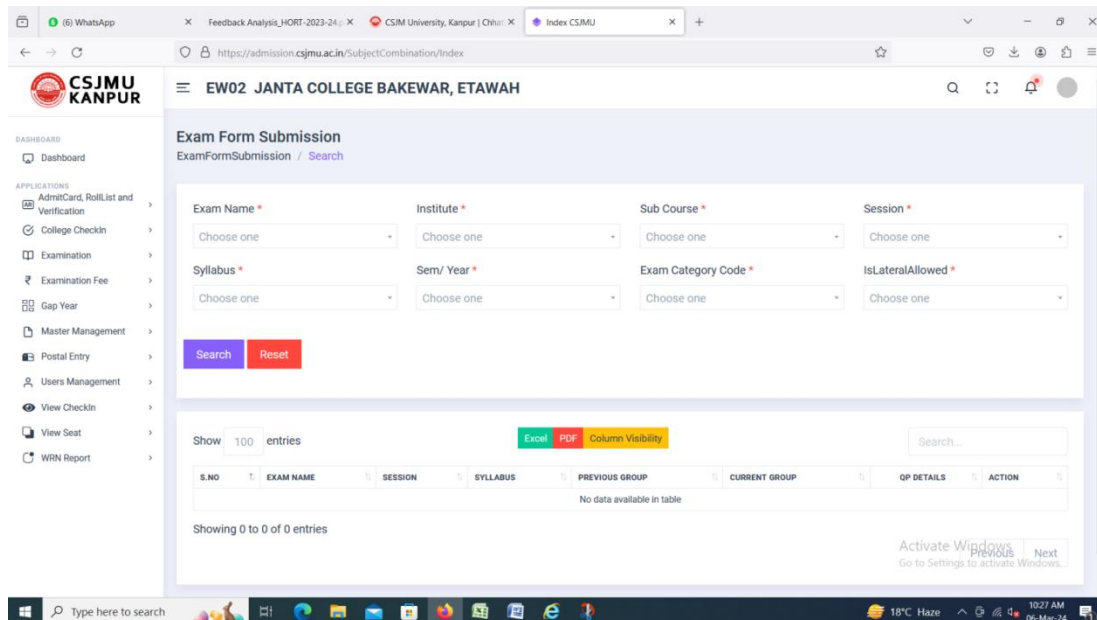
(6) WhatsApp
Feedback Analysis_HORT-2023-24.p ×
CSJM University, Kanpur | Chha ×
Index CSJMU ×
+

https://admission.csjmu.ac.in/SubjectCombination/Index

CSJMU KANPUR

EW02 JANTA COLLEGE BAKEWAR, ETAWAH

DASHBOARD
Dashboard
APPLICATIONS
AdmitCard, RollList and Verification
College CheckIn
Examination
Examination Fee
Gap Year
Master Management
Postal Entry
Users Management
View CheckIn
View Seat
WRN Report

Exam Form Submission
ExamFormSubmission / Search

Exam Name *
Choose one
Institute *
Choose one
Sub Course *
Choose one
Session *
Choose one
Syllabus *
Choose one
Sem/ Year *
Choose one
Exam Category Code *
Choose one
IsLateralAllowed *
Choose one

Search
Reset

Show 100 entries
Excel PDF Column Visibility
Search...

| S.NO | EXAM NAME | SESSION | SYLLABUS | PREVIOUS GROUP | CURRENT GROUP | QP DETAILS | ACTION |
|---|---|---|---|---|---|---|---|
| No data available in table | | | | | | | |

Showing 0 to 0 of 0 entries

Activate Windows
Go to Settings to activate Windows.
Previous
Next

Type here to search
18°C Haze
10:27 AM
06-Mar-24